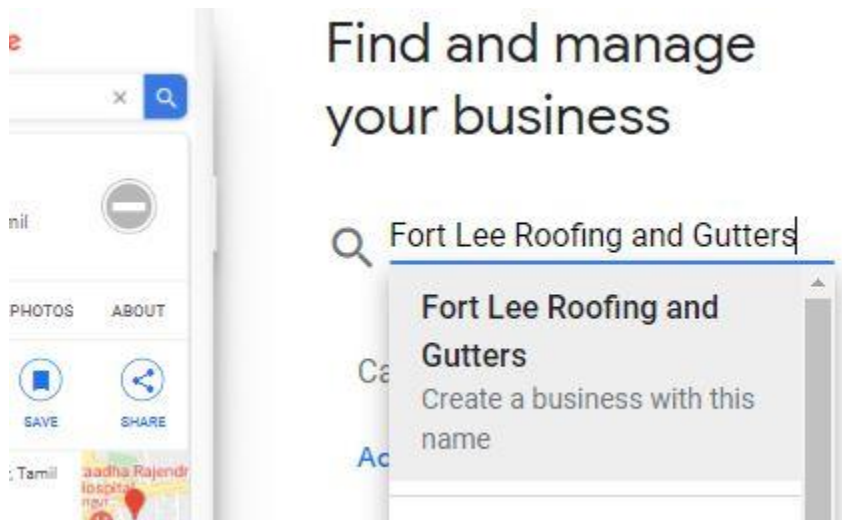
e

×

nil

PHOTOS ABOUT

SAVE SHARE

: Tamil

aadha Rajendr
lospital

Find and manage your business

Fort Lee Roofing and Gutters

Fort Lee Roofing and Gutters
Create a business with this name

Ca

Ac